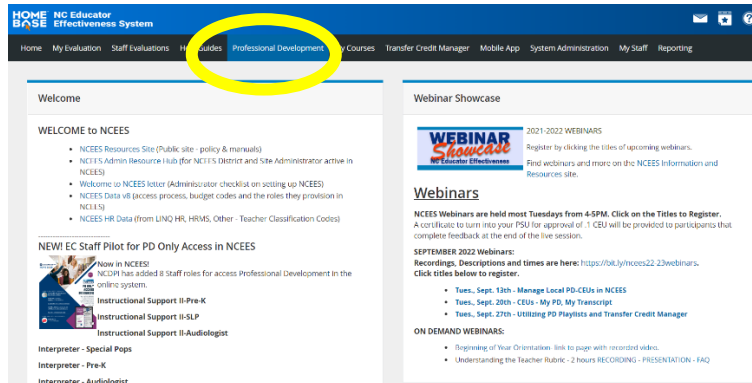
HOME BASE NC Educator Effectiveness System

Home My Evaluation Staff Evaluations H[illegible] Guides Professional Development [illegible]y Courses Transfer Credit Manager Mobile App System Administration My Staff Reporting

Welcome

WELCOME to NCEES

- NCEES Resources Site (Public site - policy & manuals)
- NCEES Admin Resource Hub (for NCEES District and Site Administrator active in NCEES)
- Welcome to NCEES letter (Administrator checklist on setting up NCEES)
- NCEES Data v8 (access process, budget codes and the roles they provision in NCEES)
- NCEES HR Data (from LINQ HR, HRMS, Other - Teacher Classification Codes)

NEW! EC Staff Pilot for PD Only Access in NCEES

Now in NCEES!
NCDPI has added 8 Staff roles for access Professional Development in the online system.

Instructional Support II-Pre-K
Instructional Support II-SLP
Instructional Support II-Audiologist
Interpreter - Special Pops
Interpreter - Pre-K
Interpreter - Audiologist

Webinar Showcase

WEBINAR Showcase NC Educator Effectiveness

2021-2022 WEBINARS
Register by clicking the titles of upcoming webinars.
Find webinars and more on the NCEES Information and Resources site.

Webinars

NCEES Webinars are held most Tuesdays from 4-5PM. Click on the Titles to Register.
A certificate to turn into your PSU for approval of .1 CEU will be provided to participants that complete feedback at the end of the live session.

SEPTEMBER 2022 Webinars:
Recordings, Descriptions and times are here: https://bit.ly/ncees22-23webinars.
Click titles below to register.

- Tues., Sept. 13th - Manage Local PD-CEUs in NCEES
- Tues., Sept. 20th - CEUs - My PD, My Transcript
- Tues., Sept. 27th - Utilizing PD Playlists and Transfer Credit Manager

ON DEMAND WEBINARS:

- Beginning of Year Orientation link to page with recorded video.
- Understanding the Teacher Rubric - 2 hours RECORDING - PRESENTATION - FAQ